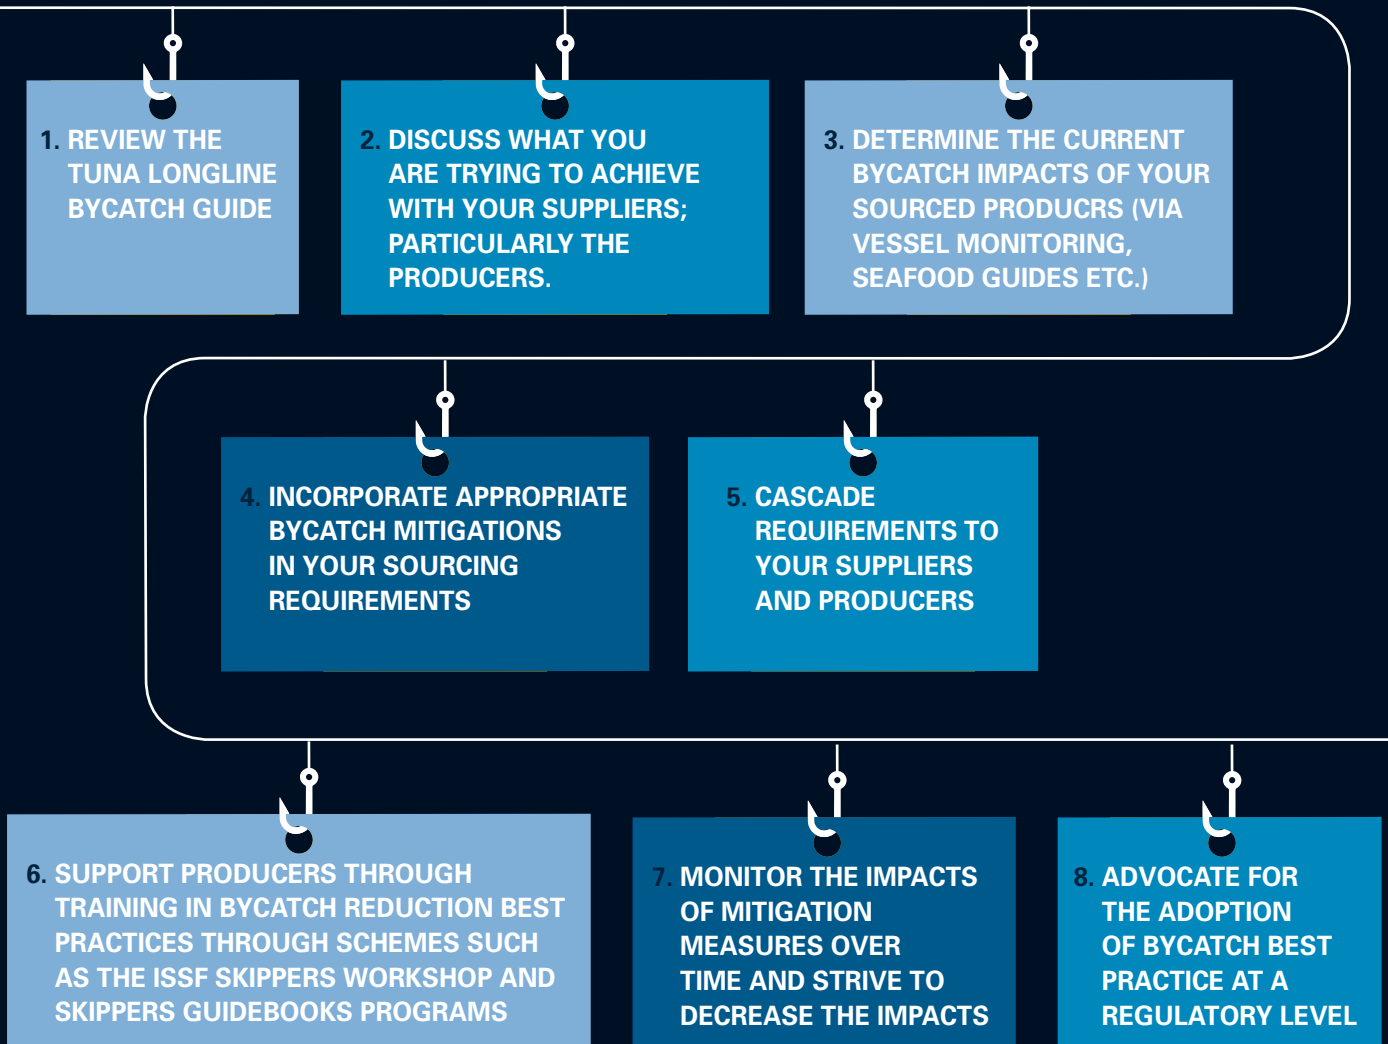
1. REVIEW THE TUNA LONGLINE BYCATCH GUIDE

2. DISCUSS WHAT YOU ARE TRYING TO ACHIEVE WITH YOUR SUPPLIERS; PARTICULARLY THE PRODUCERS.

3. DETERMINE THE CURRENT BYCATCH IMPACTS OF YOUR SOURCED PRODUCRS (VIA VESSEL MONITORING, SEAFOOD GUIDES ETC.)

4. INCORPORATE APPROPRIATE BYCATCH MITIGATIONS IN YOUR SOURCING REQUIREMENTS

5. CASCADE REQUIREMENTS TO YOUR SUPPLIERS AND PRODUCERS

6. SUPPORT PRODUCERS THROUGH TRAINING IN BYCATCH REDUCTION BEST PRACTICES THROUGH SCHEMES SUCH AS THE ISSF SKIPPERS WORKSHOP AND SKIPPERS GUIDEBOOKS PROGRAMS

7. MONITOR THE IMPACTS OF MITIGATION MEASURES OVER TIME AND STRIVE TO DECREASE THE IMPACTS

8. ADVOCATE FOR THE ADOPTION OF BYCATCH BEST PRACTICE AT A REGULATORY LEVEL